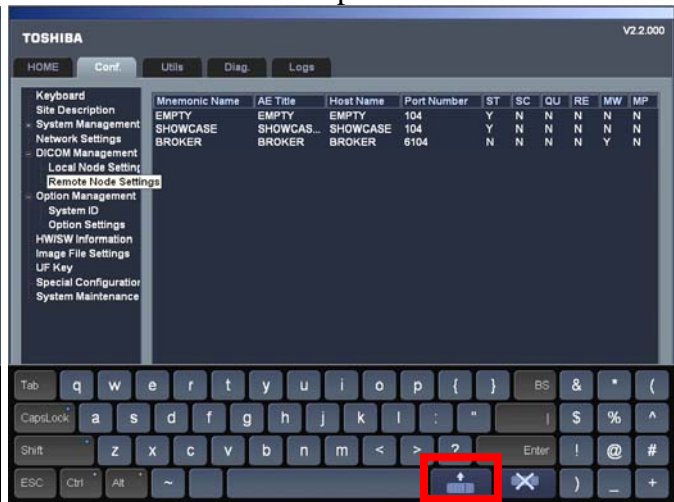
TOSHIBA

V2.2.000

HOME | Conf. | Utils | Diag. | Logs

Keyboard
Site Description
System Management
Network Settings
DICOM Management
Local Node Setting
Remote Node Settings
Option Management
System ID
Option Settings
HW/SW Information
Image File Settings
UF Key
Special Configuration
System Maintenance

| Mnemonic Name | AE Title | Host Name | Port Number | ST | SC | QU | RE | MW | MP |
|---|---|---|---|---|---|---|---|---|---|
| EMPTY | EMPTY | EMPTY | 104 | Y | N | N | N | N | N |
| SHOWCASE | SHOWCAS... | SHOWCASE | 104 | Y | N | N | N | N | N |
| BROKER | BROKER | BROKER | 6104 | N | N | N | N | Y | N |

Tab q w e r t y u i o p { } BS & * (
CapsLock a s d f g h j k l : " | $ % ^
Shift z x c v b n m < > ? Enter ! @ #
ESC Ctrl Alt ~ ) _ +